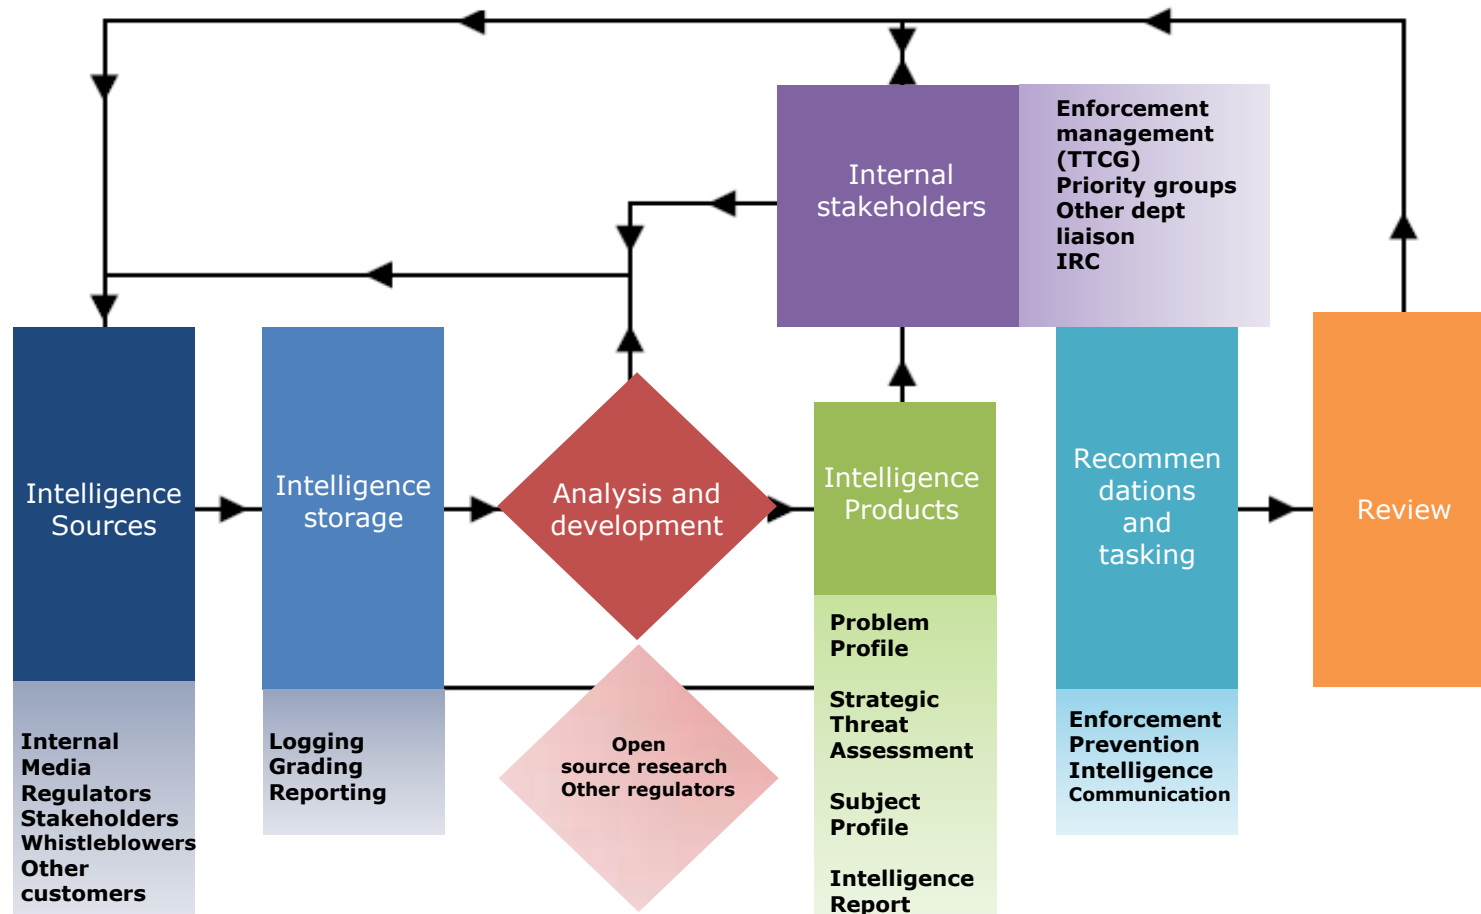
Internal stakeholders

Enforcement management (TTCG)
Priority groups
Other dept liaison
IRC

Intelligence Sources

Internal
Media
Regulators
Stakeholders
Whistleblowers
Other customers

Intelligence storage

Logging
Grading
Reporting

Analysis and development

Open source research
Other regulators

Intelligence Products

Problem Profile

Strategic Threat Assessment

Subject Profile

Intelligence Report

Recommendations and tasking

Enforcement
Prevention
Intelligence
Communication

Review